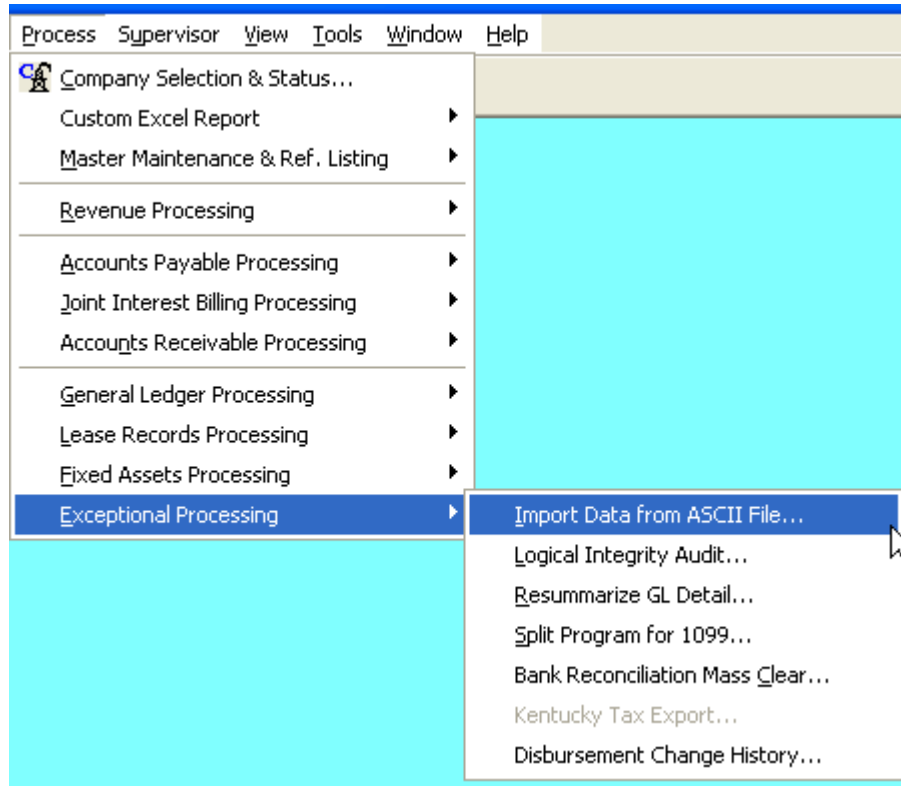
Process Supervisor View Tools Window Help

Company Selection & Status...
Custom Excel Report
Master Maintenance & Ref. Listing
Revenue Processing
Accounts Payable Processing
Joint Interest Billing Processing
Accounts Receivable Processing
General Ledger Processing
Lease Records Processing
Fixed Assets Processing
Exceptional Processing

Import Data from ASCII File...
Logical Integrity Audit...
Resummarize GL Detail...
Split Program for 1099...
Bank Reconciliation Mass Clear...
Kentucky Tax Export...
Disbursement Change History...